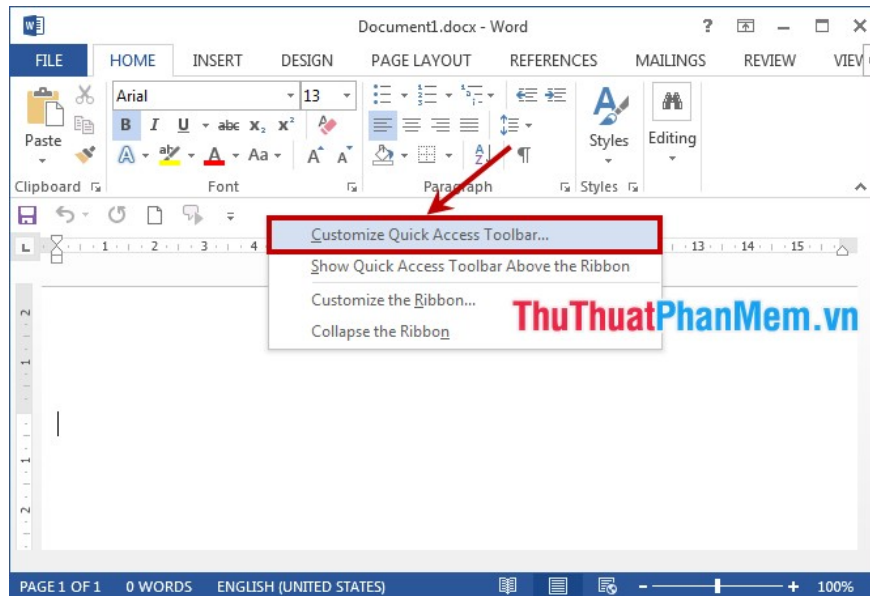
Document1.docx - Word

?

FILE HOME INSERT DESIGN PAGE LAYOUT REFERENCES MAILINGS REVIEW VIEW

Paste

Arial 13

B I U abc $x_2$ $x^2$

A Aa A A

Styles

Editing

Clipboard Font Paragraph Styles

Customize Quick Access Toolbar...

Show Quick Access Toolbar Above the Ribbon

Customize the Ribbon...

Collapse the Ribbon

ThuThuatPhanMem.vn

PAGE 1 OF 1 0 WORDS ENGLISH (UNITED STATES) 100%